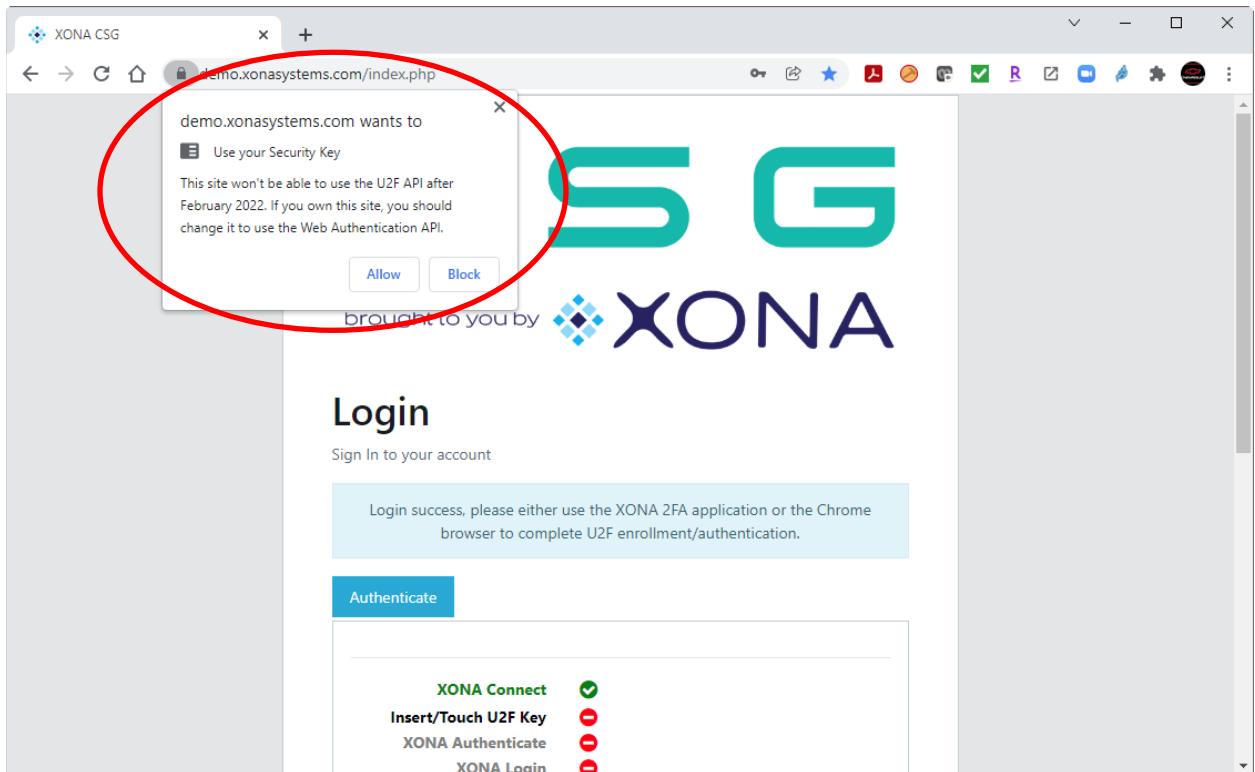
XONA CSG

demo.xonasystems.com/index.php

demo.xonasystems.com wants to

Use your Security Key

This site won't be able to use the U2F API after February 2022. If you own this site, you should change it to use the Web Authentication API.

Allow Block

S G

brought to you by XONA

Login

Sign In to your account

Login success, please either use the XONA 2FA application or the Chrome browser to complete U2F enrollment/authentication.

Authenticate

XONA Connect

Insert/Touch U2F Key

XONA Authenticate

XONA Login